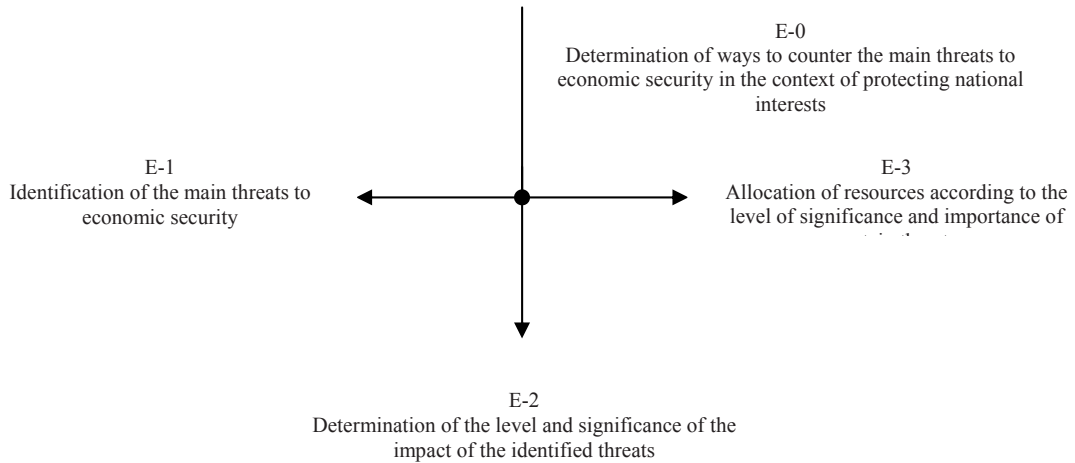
E-0
Determination of ways to counter the main threats to economic security in the context of protecting national interests

E-1
Identification of the main threats to economic security

E-3
Allocation of resources according to the level of significance and importance of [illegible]

E-2
Determination of the level and significance of the impact of the identified threats